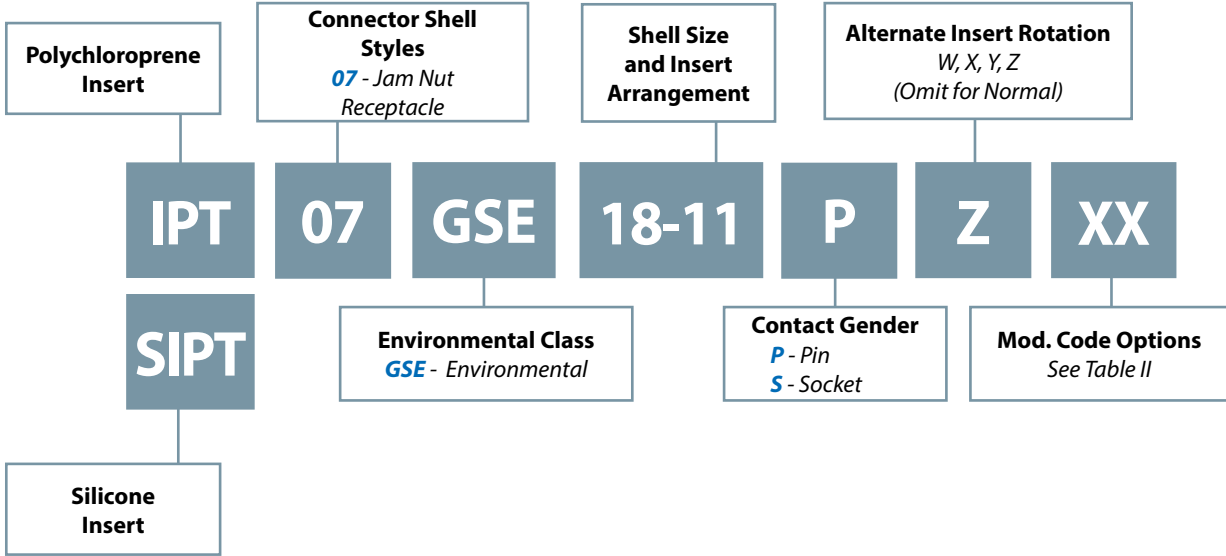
Polychloroprene Insert

Connector Shell Styles
07 - Jam Nut Receptacle

Shell Size and Insert Arrangement

Alternate Insert Rotation
W, X, Y, Z
(Omit for Normal)

IPT 07 GSE 18-11 P Z XX

SIPT

Environmental Class
GSE - Environmental

Contact Gender
P - Pin
S - Socket

Mod. Code Options
See Table II

Silicone Insert